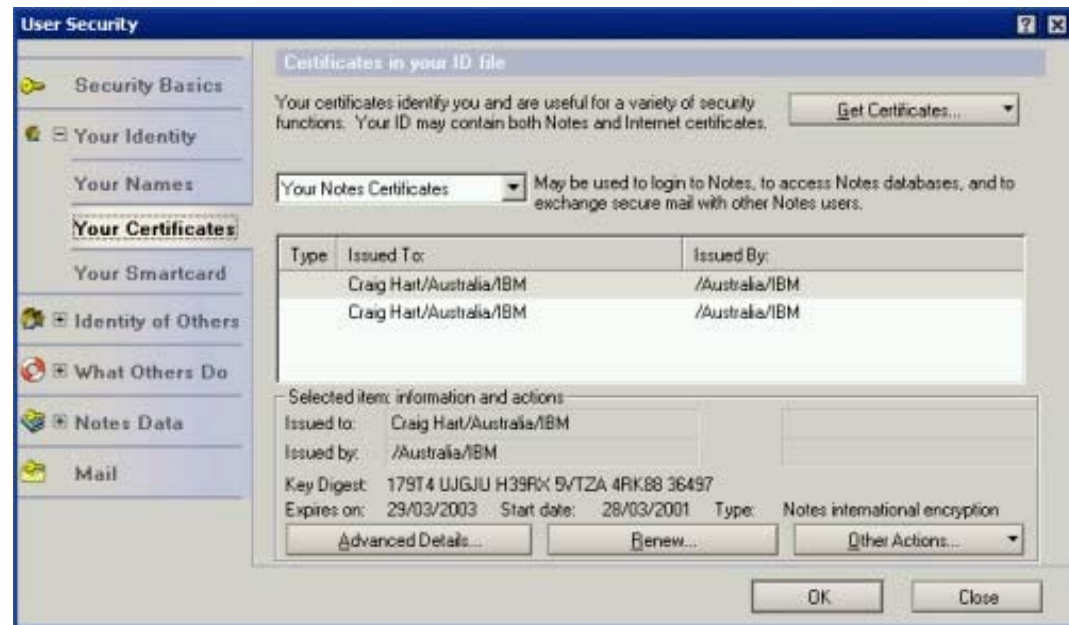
User Security

Security Basics
⊟ Your Identity
Your Names
Your Certificates
Your Smartcard
⊞ Identity of Others
⊞ What Others Do
⊞ Notes Data
Mail

Certificates in your ID file

Your certificates identify you and are useful for a variety of security functions. Your ID may contain both Notes and Internet certificates.

Get Certificates...

Your Notes Certificates

May be used to login to Notes, to access Notes databases, and to exchange secure mail with other Notes users.

| Type | Issued To: | Issued By: |
|---|---|---|
| | Craig Hart/Australia/IBM | /Australia/IBM |
| | Craig Hart/Australia/IBM | /Australia/IBM |

Selected item: information and actions
Issued to: Craig Hart/Australia/IBM
Issued by: /Australia/IBM
Key Digest: 179T4 UJGJU H39RX 5VTZA 4RK88 36497
Expires on: 29/03/2003 Start date: 28/03/2001 Type: Notes international encryption

Advanced Details... Renew... Other Actions...

OK Close